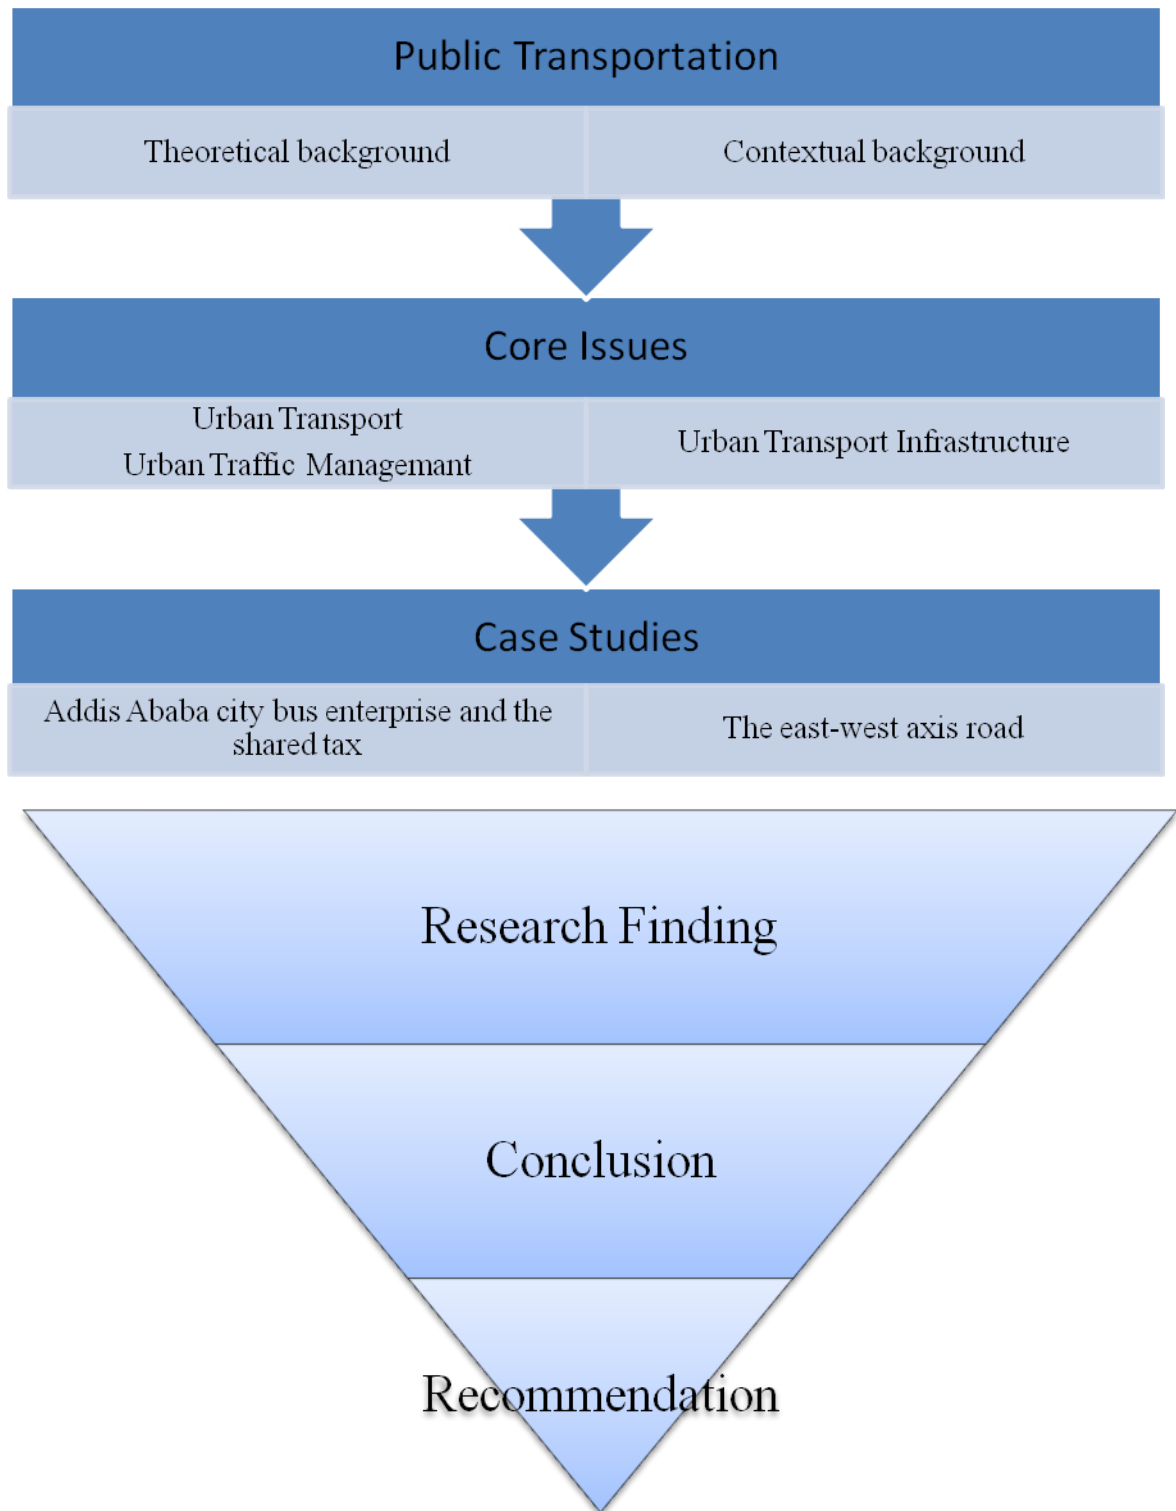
Public Transportation

Theoretical background

Contextual background

Core Issues

Urban Transport
Urban Traffic Managemant

Urban Transport Infrastructure

Case Studies

Addis Ababa city bus enterprise and the shared tax

The east-west axis road

Research Finding

Conclusion

Recommendation